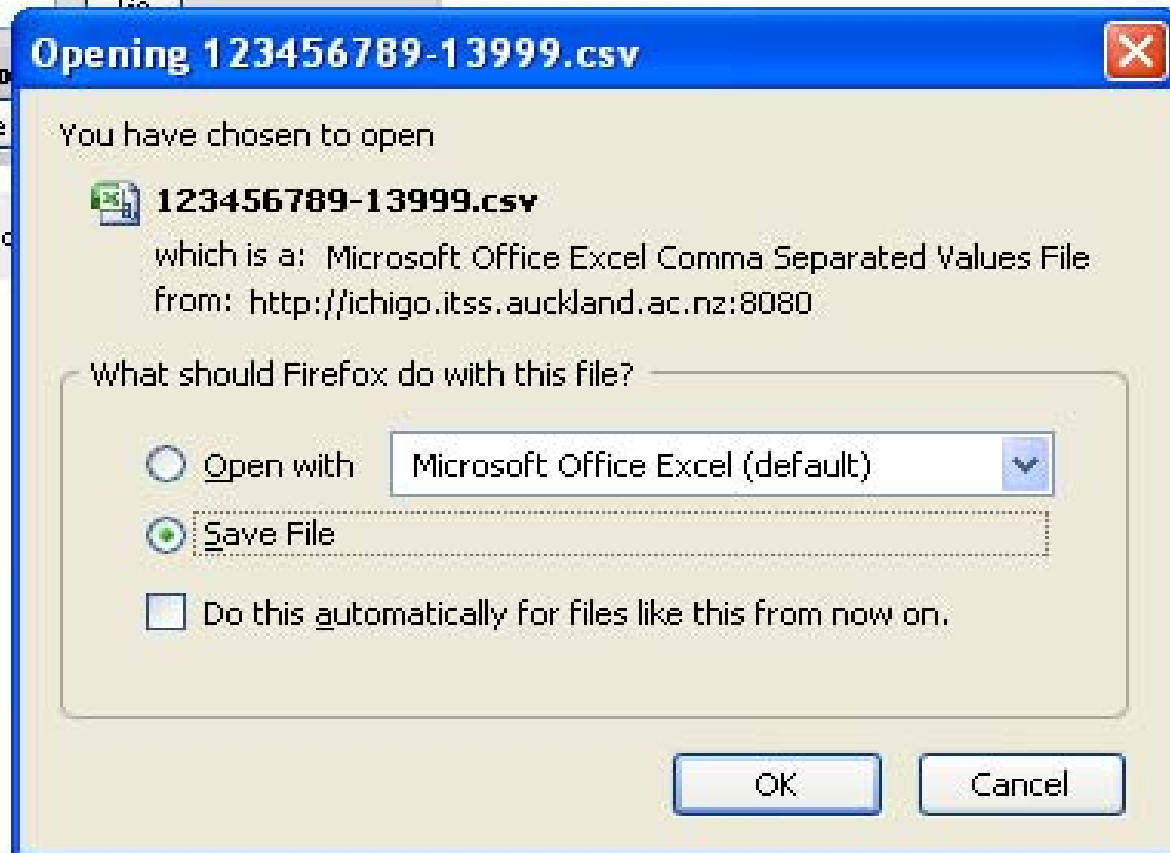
Opening 123456789-13999.csv

You have chosen to open

123456789-13999.csv

which is a: Microsoft Office Excel Comma Separated Values File

from: http://ichigo.itss.auckland.ac.nz:8080

What should Firefox do with this file?

Open with Microsoft Office Excel (default)

Save File

Do this automatically for files like this from now on.

OK Cancel